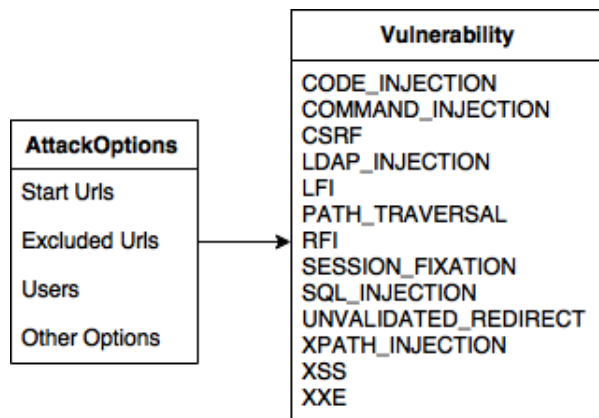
AttackOptions
Start Urls
Excluded Urls
Users
Other Options

Vulnerability
CODE_INJECTION
COMMAND_INJECTION
CSRF
LDAP_INJECTION
LFI
PATH_TRAVERSAL
RFI
SESSION_FIXATION
SQL_INJECTION
UNVALIDATED_REDIRECT
XPATH_INJECTION
XSS
XXE